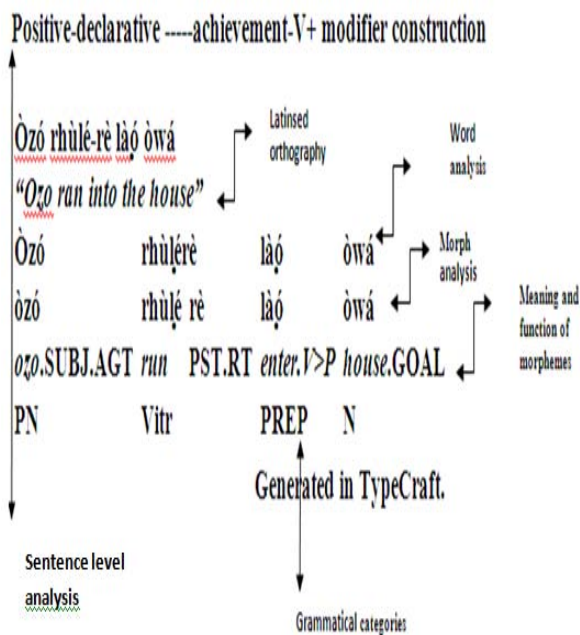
Positive-declarative -----achievement-V+ modifier construction

Òzó rhùlé-rè làọ́ òwá

Latinsed orthography

Word analysis

"Ozo ran into the house"

| Òzó | rhùlẹ́rè | làọ́ | òwá |
|---|---|---|---|
| òzó | rhùlẹ́ rè | làọ́ | òwá |
| ozo.SUBJ.AGT | run PST.RT | enter.V>P | house.GOAL |
| PN | Vitr | PREP | N |

Morph analysis

Meaning and function of morphemes

Generated in TypeCraft.

Sentence level analysis

Grammatical categories